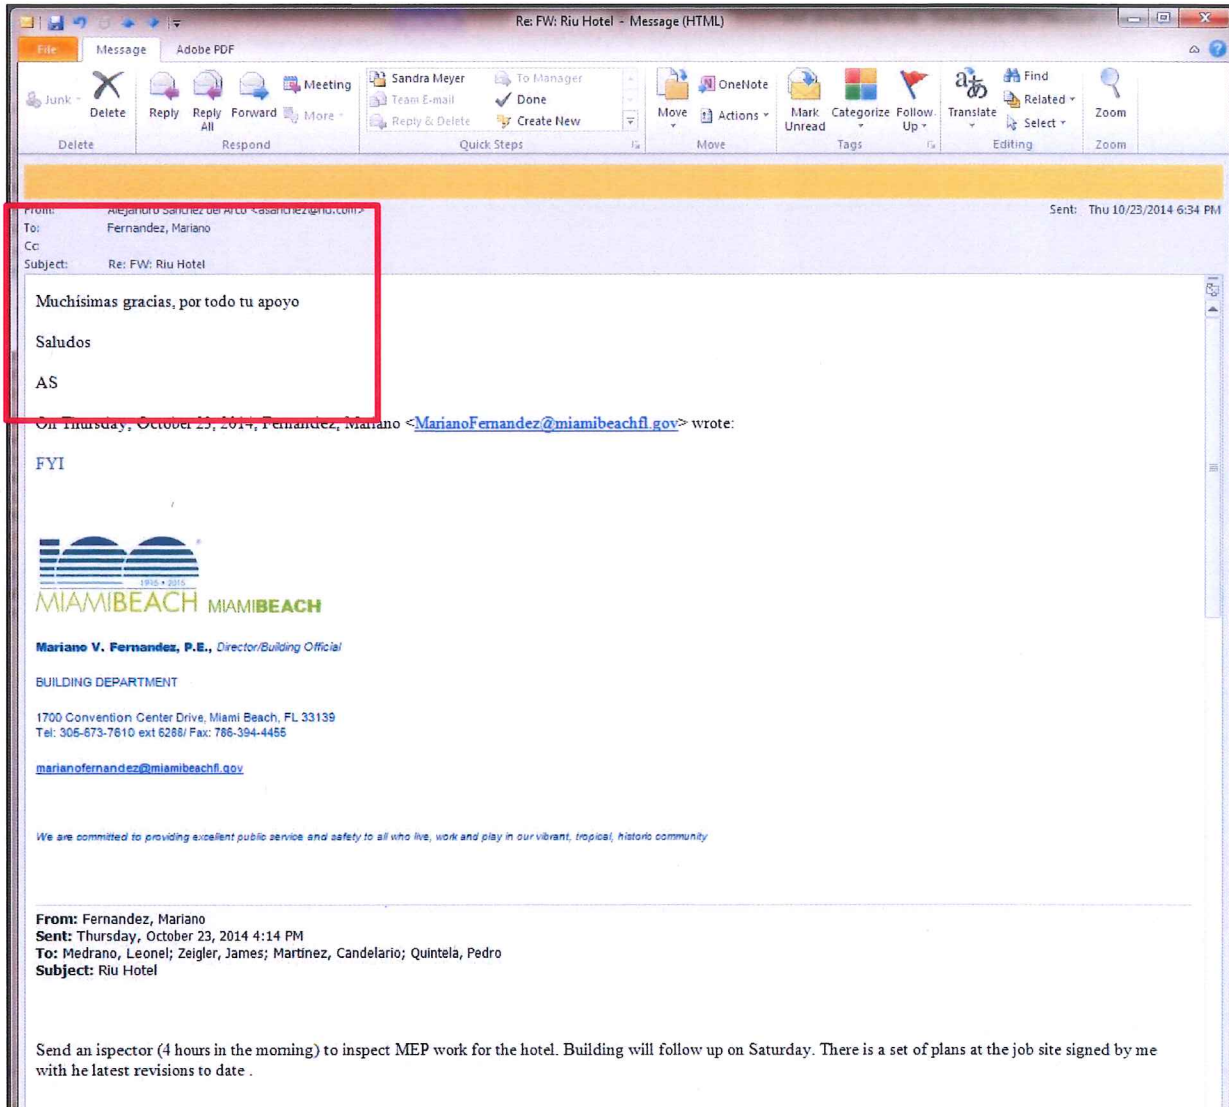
Re: FW: Riu Hotel - Message (HTML)

File Message Adobe PDF

Junk Delete Reply Reply All Forward Meeting More Sandra Meyer Team E-mail Reply & Delete To Manager Done Create New Move OneNote Actions Mark Unread Categorize Follow Up Translate Find Related Select Zoom

Delete Respond Quick Steps Move Tags Editing Zoom

From: Alejandro Sanchez del Arco <asanchez@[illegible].com>
To: Fernandez, Mariano
Cc:
Subject: Re: FW: Riu Hotel

Sent: Thu 10/23/2014 6:34 PM

Muchisimas gracias, por todo tu apoyo

Saludos

AS

On Thursday, October 23, 2014, Fernandez, Mariano <MarianoFernandez@miamibeachfl.gov> wrote:

FYI

1915 • 2015
MIAMIBEACH MIAMIBEACH

Mariano V. Fernandez, P.E., Director/Building Official

BUILDING DEPARTMENT

1700 Convention Center Drive, Miami Beach, FL 33139
Tel: 305-673-7610 ext 6288/ Fax: 786-394-4455

marianofernandez@miamibeachfl.gov

We are committed to providing excellent public service and safety to all who live, work and play in our vibrant, tropical, historic community

From: Fernandez, Mariano
Sent: Thursday, October 23, 2014 4:14 PM
To: Medrano, Leonel; Zeigler, James; Martinez, Candelario; Quintela, Pedro
Subject: Riu Hotel

Send an ispector (4 hours in the morning) to inspect MEP work for the hotel. Building will follow up on Saturday. There is a set of plans at the job site signed by me with he latest revisions to date .